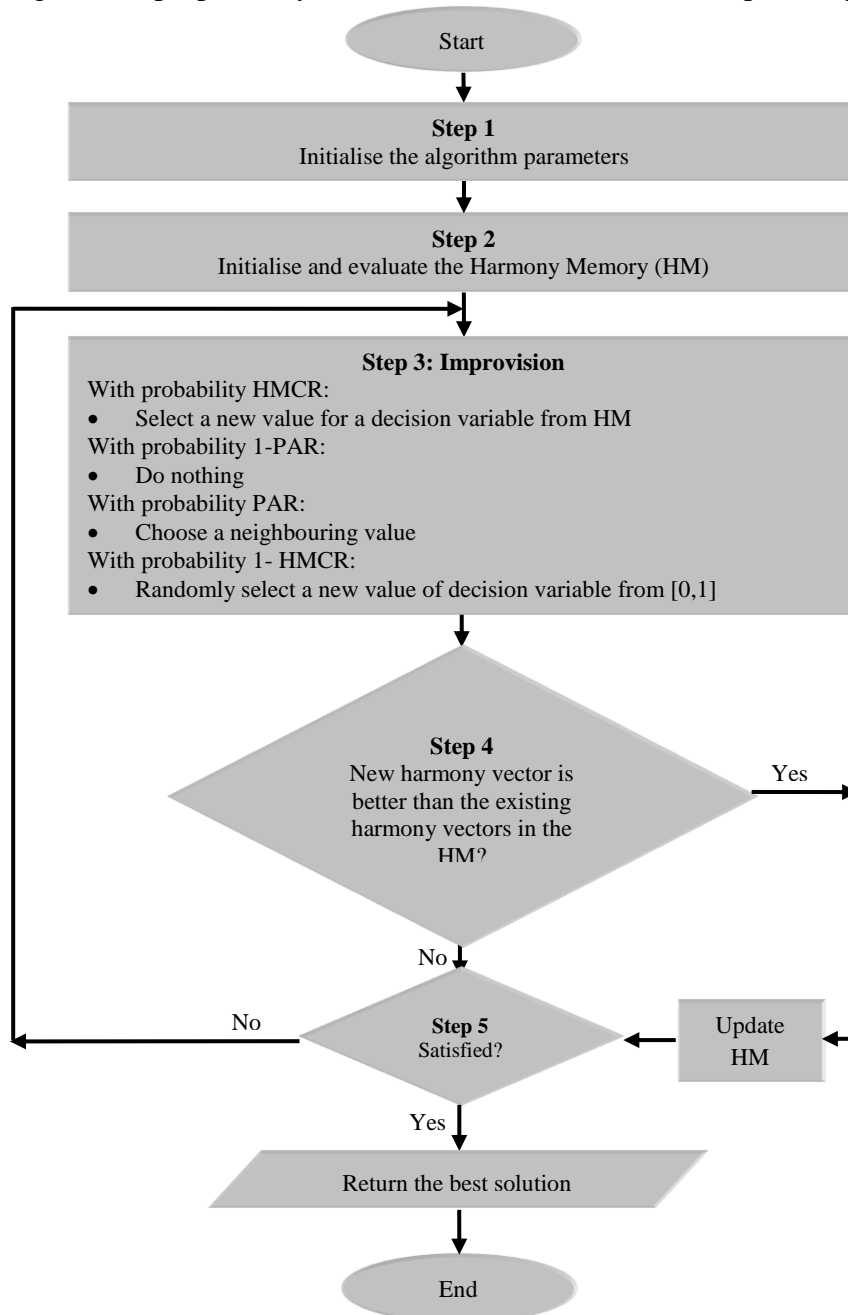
Start

Step 1
Initialise the algorithm parameters

Step 2
Initialise and evaluate the Harmony Memory (HM)

Step 3: Improvision
With probability HMCR:
• Select a new value for a decision variable from HM
With probability 1-PAR:
• Do nothing
With probability PAR:
• Choose a neighbouring value
With probability 1- HMCR:
• Randomly select a new value of decision variable from [0,1]

Step 4
New harmony vector is better than the existing harmony vectors in the HM?

Yes

No

No

Step 5
Satisfied?

Update HM

Yes

Return the best solution

End